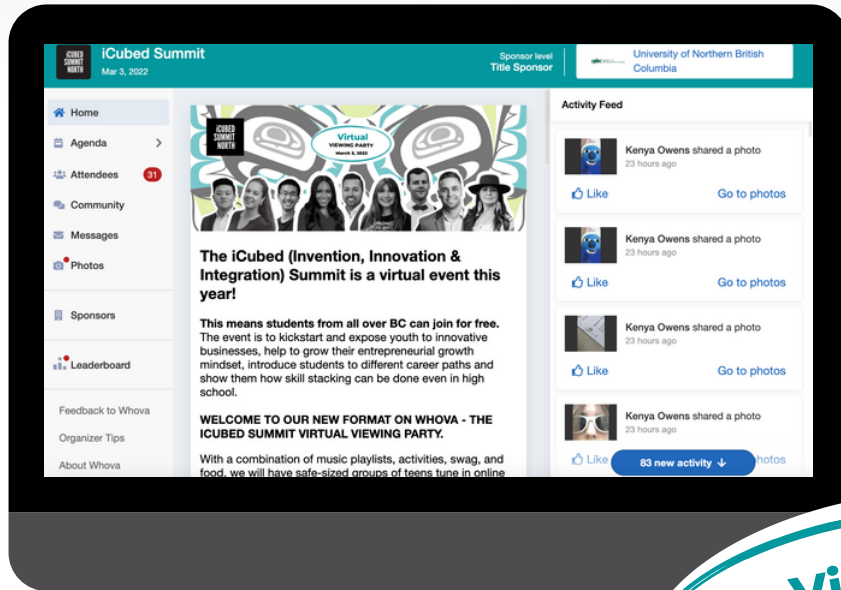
iCUBED SUMMIT NORTH

iCubed Summit
Mar 3, 2022

Sponsor level
Title Sponsor

University of Northern British Columbia

Home
Agenda
Attendees 31
Community
Messages
Photos
Sponsors
Leaderboard
Feedback to Whova
Organizer Tips
About Whova

iCUBED SUMMIT NORTH
Virtual
VIEWING PARTY
March 3, 2022

The iCubed (Invention, Innovation & Integration) Summit is a virtual event this year!

This means students from all over BC can join for free. The event is to kickstart and expose youth to innovative businesses, help to grow their entrepreneurial growth mindset, introduce students to different career paths and show them how skill stacking can be done even in high school.

WELCOME TO OUR NEW FORMAT ON WHOVA - THE ICUBED SUMMIT VIRTUAL VIEWING PARTY.

With a combination of music playlists, activities, swag, and food, we will have safe-sized groups of teens tune in online

Activity Feed

Kenya Owens shared a photo
23 hours ago
Like
Go to photos

Kenya Owens shared a photo
23 hours ago
Like
Go to photos

Kenya Owens shared a photo
23 hours ago
Like
Go to photos

Kenya Owens shared a photo
23 hours ago
Like
83 new activity
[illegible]hotos

Vi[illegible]